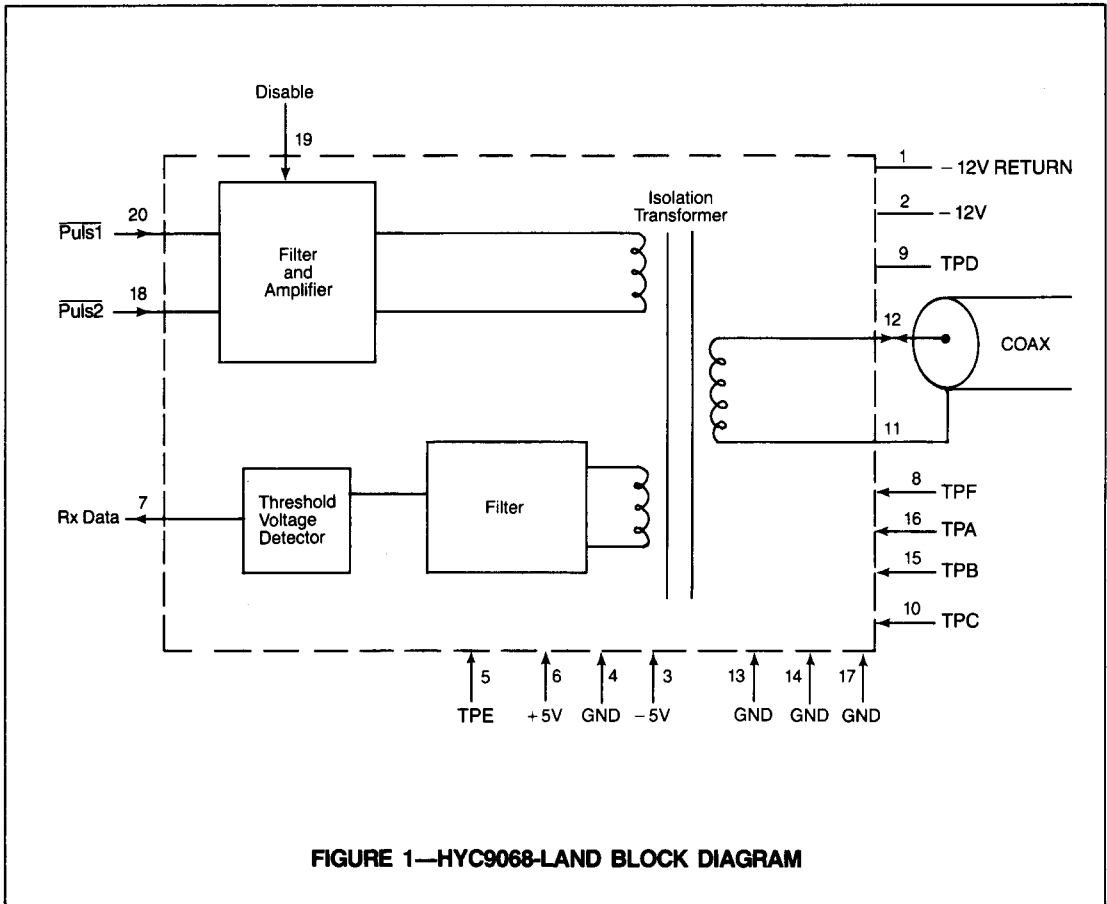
Disable
19
$\overline{\text{Puls1}}$ 20
$\overline{\text{Puls2}}$ 18
Filter and Amplifier
Isolation Transformer
1 – 12V RETURN
2 – 12V
9 TPD
12
COAX
11
Rx Data 7
Threshold Voltage Detector
Filter
8 TPF
16 TPA
15 TPB
10 TPC
5 TPE
6 + 5V
4 GND
3 – 5V
13 GND
14 GND
17 GND

FIGURE 1—HYC9068-LAND BLOCK DIAGRAM